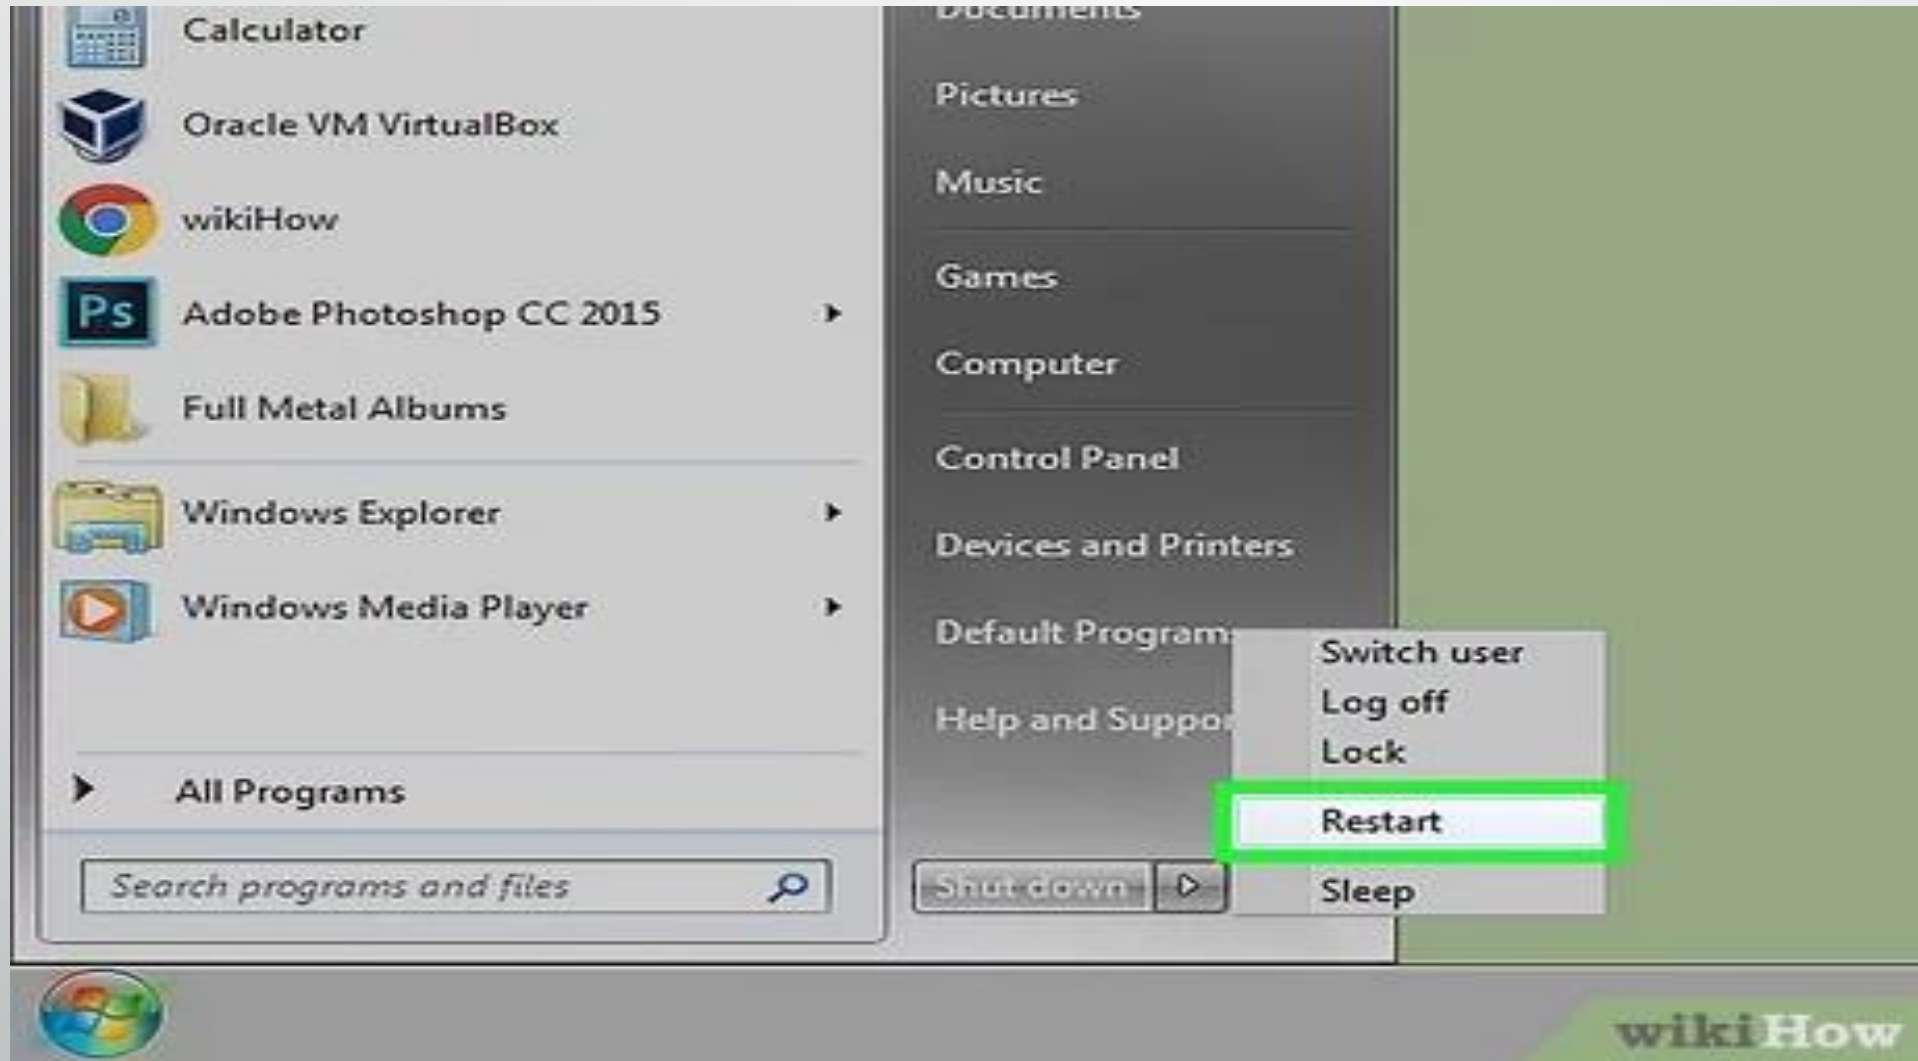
Calculator
Oracle VM VirtualBox
wikiHow
Ps
Adobe Photoshop CC 2015
Full Metal Albums
Windows Explorer
Windows Media Player
All Programs
Search programs and files

Documents
Pictures
Music
Games
Computer
Control Panel
Devices and Printers
Default Program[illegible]
Help and Suppor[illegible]
Shut down

Switch user
Log off
Lock
Restart
Sleep

wikiHow